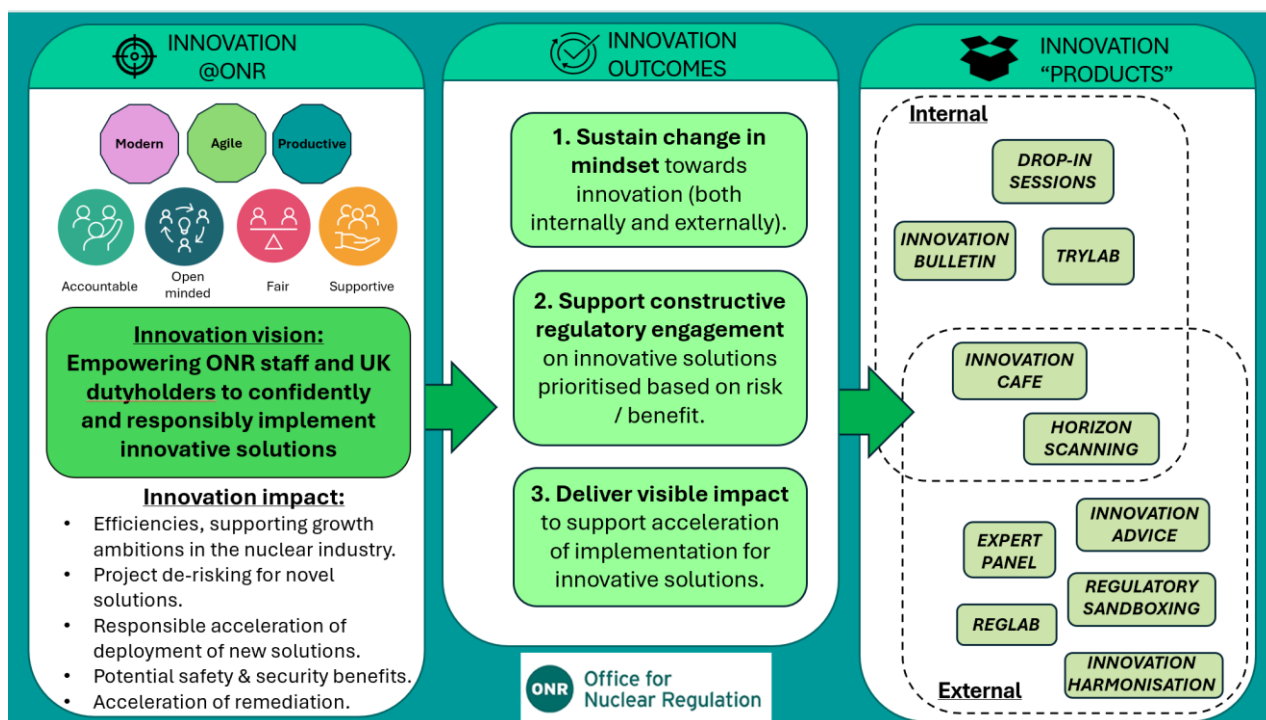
INNOVATION @ONR

Modern

Agile

Productive

Accountable

Open minded

Fair

Supportive

Innovation vision: Empowering ONR staff and UK dutyholders to confidently and responsibly implement innovative solutions

Innovation impact:
- Efficiencies, supporting growth ambitions in the nuclear industry.
- Project de-risking for novel solutions.
- Responsible acceleration of deployment of new solutions.
- Potential safety & security benefits.
- Acceleration of remediation.

INNOVATION OUTCOMES

1. Sustain change in mindset towards innovation (both internally and externally).

2. Support constructive regulatory engagement on innovative solutions prioritised based on risk / benefit.

3. Deliver visible impact to support acceleration of implementation for innovative solutions.

ONR Office for Nuclear Regulation

INNOVATION "PRODUCTS"

Internal

DROP-IN SESSIONS

INNOVATION BULLETIN

TRYLAB

INNOVATION CAFE

HORIZON SCANNING

EXPERT PANEL

INNOVATION ADVICE

REGULATORY SANDBOXING

REGLAB

INNOVATION HARMONISATION

External